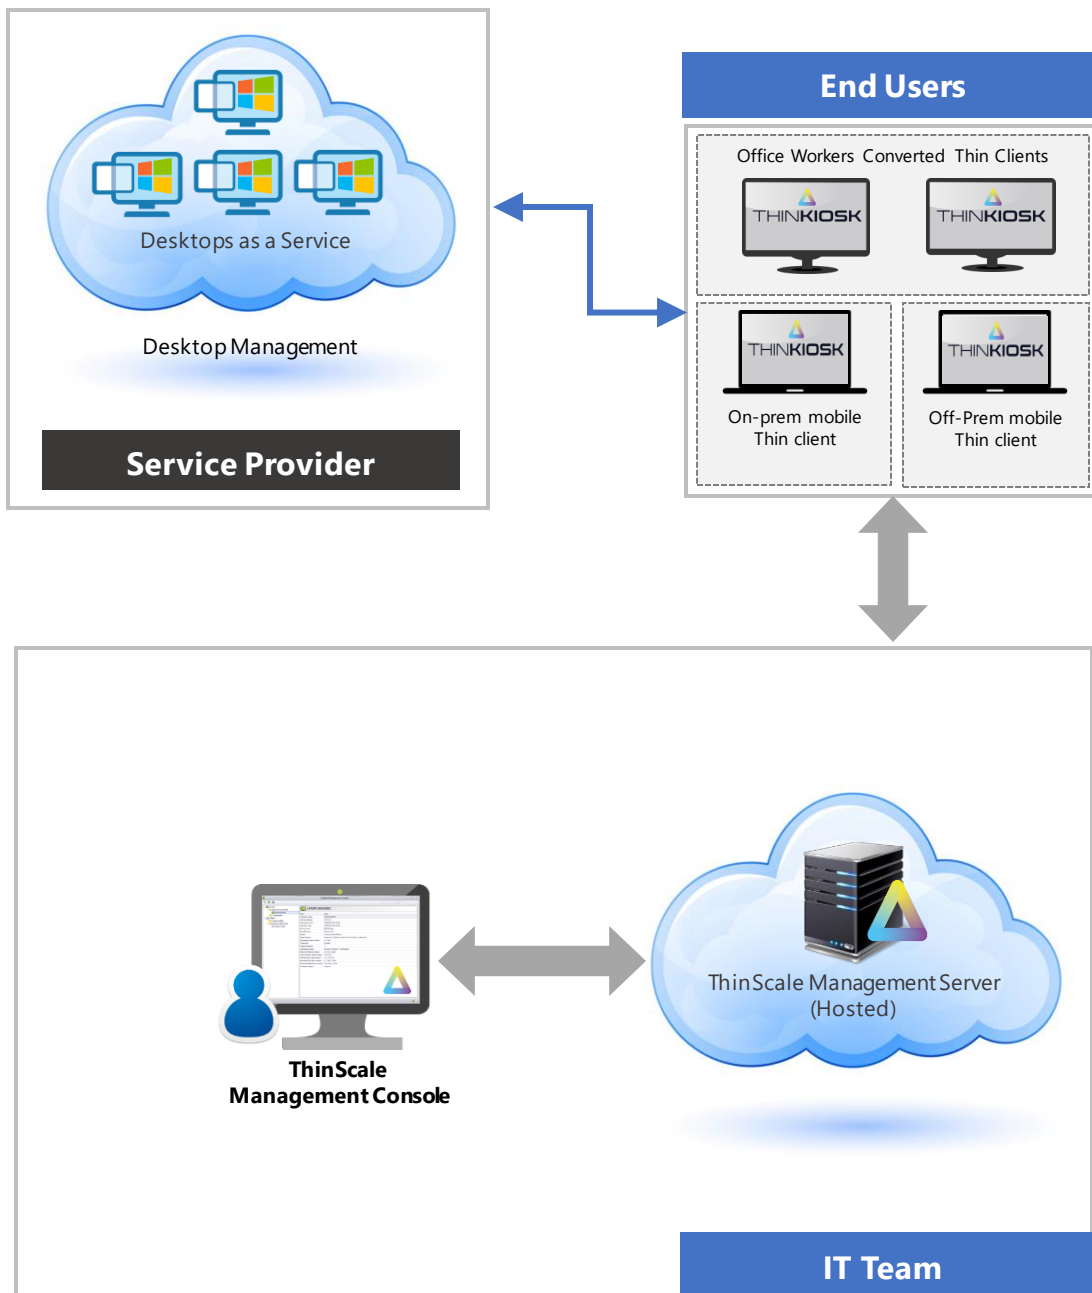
Desktops as a Service

Desktop Management

Service Provider

End Users

Office Workers Converted Thin Clients

THINKIOSK

THINKIOSK

THINKIOSK

On-prem mobile Thin client

THINKIOSK

Off-Prem mobile Thin client

ThinScale Management Console

ThinScale Management Server (Hosted)

IT Team